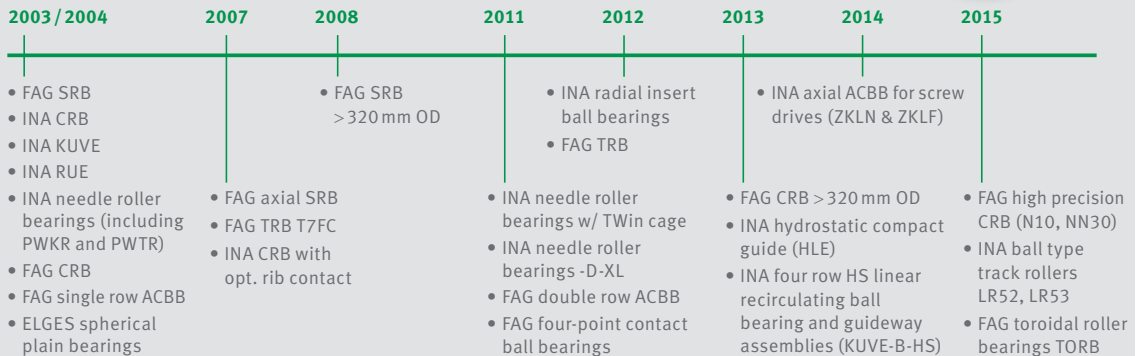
2003 / 2004

• FAG SRB
• INA CRB
• INA KUVE
• INA RUE
• INA needle roller bearings (including PWKR and PWTR)
• FAG CRB
• FAG single row ACBB
• ELGES spherical plain bearings

2007

• FAG axial SRB
• FAG TRB T7FC
• INA CRB with opt. rib contact

2008

• FAG SRB >320 mm OD

2011

• INA needle roller bearings w/ TWin cage
• INA needle roller bearings -D-XL
• FAG double row ACBB
• FAG four-point contact ball bearings

2012

• INA radial insert ball bearings
• FAG TRB

2013

• FAG CRB >320 mm OD
• INA hydrostatic compact guide (HLE)
• INA four row HS linear recirculating ball bearing and guideway assemblies (KUVE-B-HS)

2014

• INA axial ACBB for screw drives (ZKLN & ZKLF)

2015

• FAG high precision CRB (N10, NN30)
• INA ball type track rollers LR52, LR53
• FAG toroidal roller bearings TORB